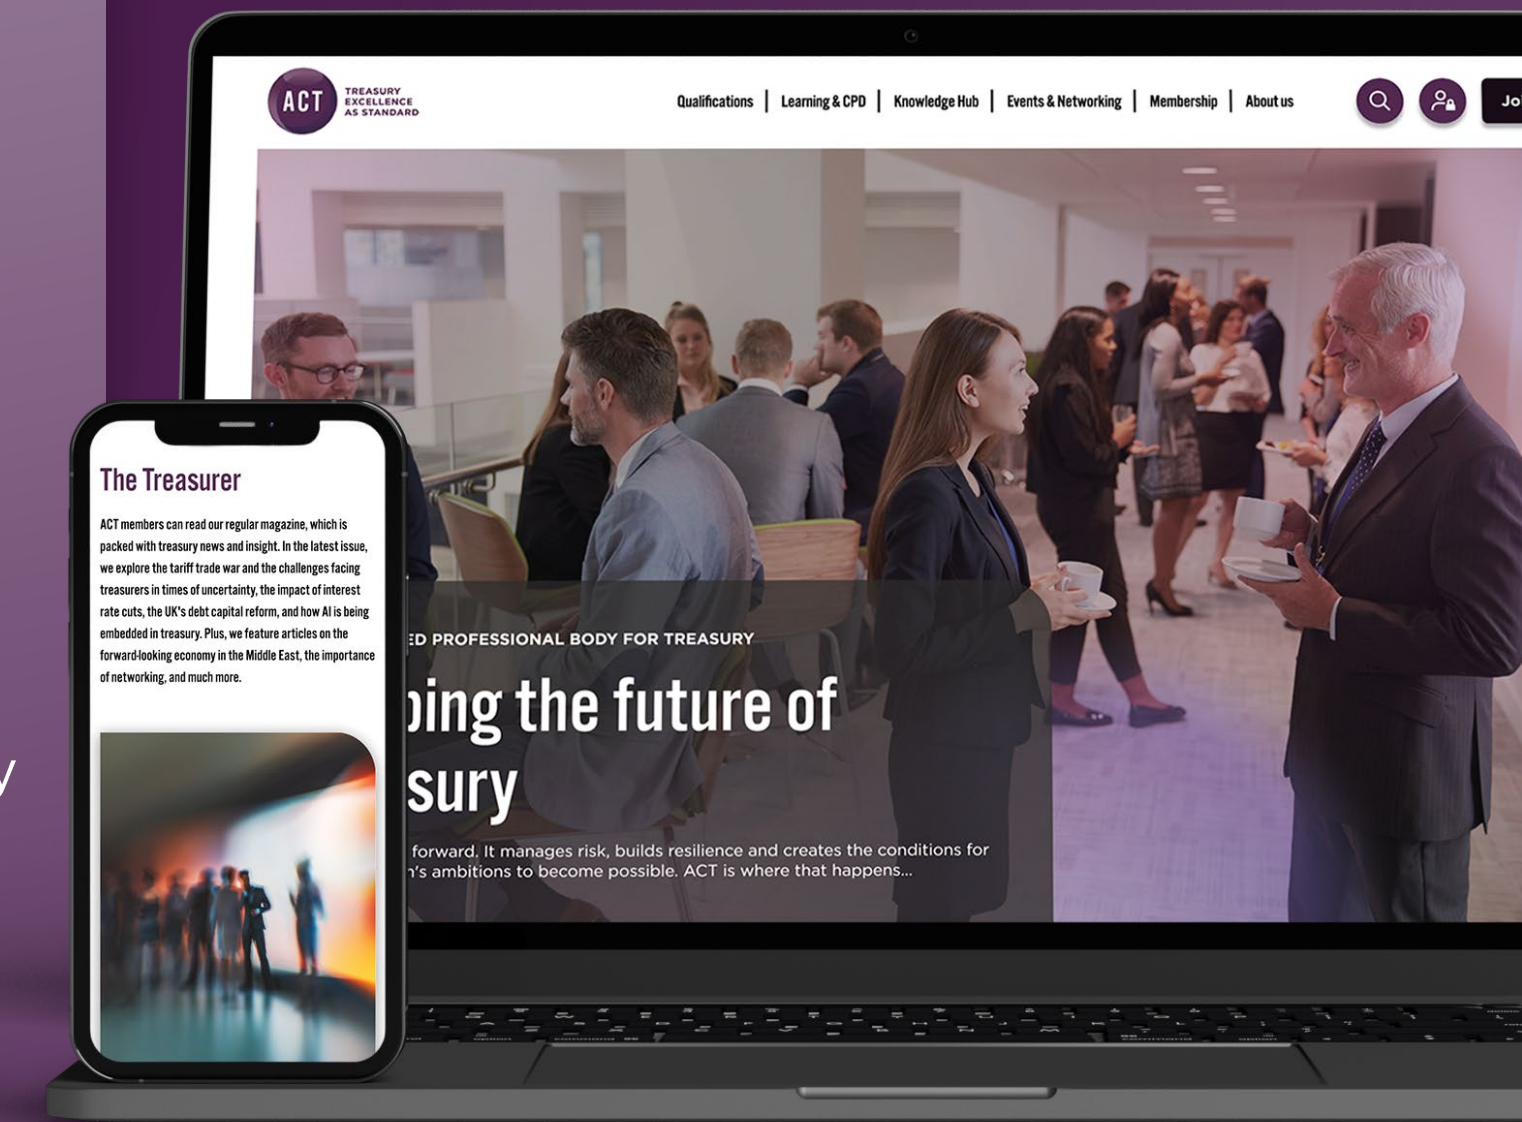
y

ACT TREASURY EXCELLENCE AS STANDARD

Qualifications | Learning & CPD | Knowledge Hub | Events & Networking | Membership | About us

Jo

The Treasurer

ACT members can read our regular magazine, which is packed with treasury news and insight. In the latest issue, we explore the tariff trade war and the challenges facing treasurers in times of uncertainty, the impact of interest rate cuts, the UK's debt capital reform, and how AI is being embedded in treasury. Plus, we feature articles on the forward-looking economy in the Middle East, the importance of networking, and much more.

ED PROFESSIONAL BODY FOR TREASURY

ping the future of
sury

forward. It manages risk, builds resilience and creates the conditions for
n's ambitions to become possible. ACT is where that happens...